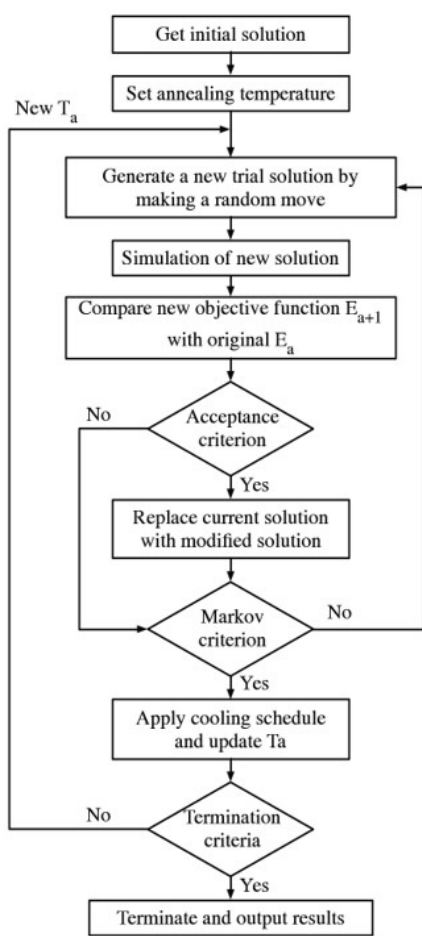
Get initial solution

Set annealing temperature

New $T_a$

Generate a new trial solution by making a random move

Simulation of new solution

Compare new objective function $E_{a+1}$ with original $E_a$

No

Acceptance criterion

Yes

Replace current solution with modified solution

Markov criterion

No

Yes

Apply cooling schedule and update Ta

No

Termination criteria

Yes

Terminate and output results